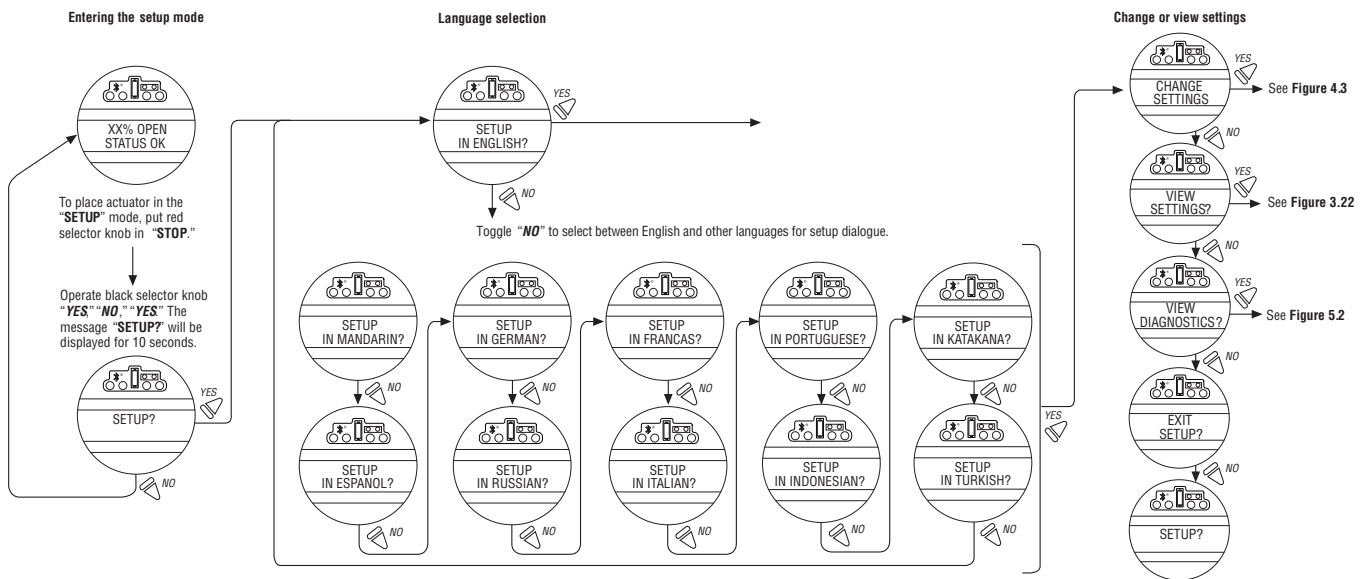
Entering the setup mode

XX% OPEN
STATUS OK

To place actuator in the "SETUP" mode, put red selector knob in "STOP."

Operate black selector knob "YES," "NO," "YES." The message "SETUP?" will be displayed for 10 seconds.

SETUP?

YES

NO

Language selection

SETUP
IN ENGLISH?

YES

NO

Toggle "NO" to select between English and other languages for setup dialogue.

SETUP
IN MANDARIN?

NO

SETUP
IN ESPANOL?

NO

SETUP
IN GERMAN?

NO

SETUP
IN RUSSIAN?

NO

SETUP
IN FRANCAS?

NO

SETUP
IN ITALIAN?

NO

SETUP
IN PORTUGUESE?

NO

SETUP
IN INDONESIAN?

NO

SETUP
IN KATAKANA?

NO

SETUP
IN TURKISH?

NO

YES

Change or view settings

CHANGE
SETTINGS

YES

See Figure 4.3

NO

VIEW
SETTINGS?

YES

See Figure 3.22

NO

VIEW
DIAGNOSTICS?

YES

See Figure 5.2

NO

EXIT
SETUP?

NO

SETUP?